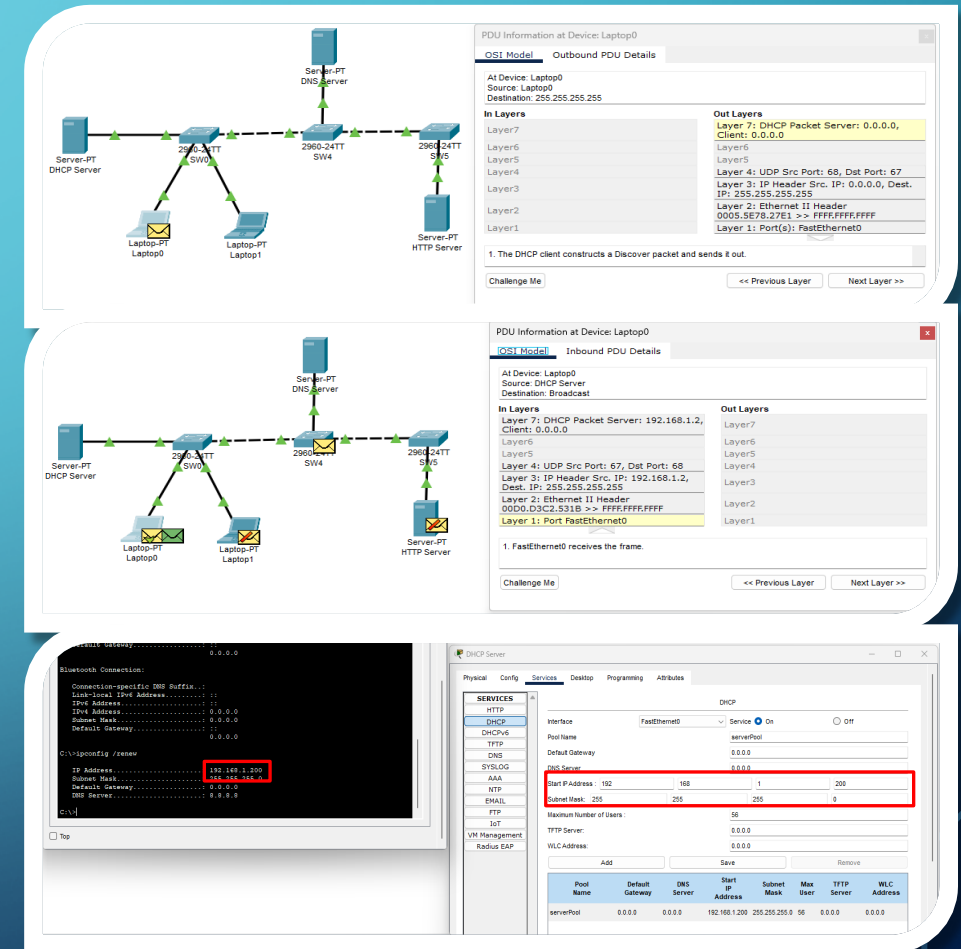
Server-PT
DNS Server

Server-PT
DHCP Server

2960-24TT
SW0

2960-24TT
SW4

2960-24TT
SW5

Laptop-PT
Laptop0

Laptop-PT
Laptop1

Server-PT
HTTP Server

PDU Information at Device: Laptop0

OSI Model | Outbound PDU Details

At Device: Laptop0
Source: Laptop0
Destination: 255.255.255.255

| In Layers | Out Layers |
|---|---|
| Layer7 | Layer 7: DHCP Packet Server: 0.0.0.0, Client: 0.0.0.0 |
| Layer6 | Layer6 |
| Layer5 | Layer5 |
| Layer4 | Layer 4: UDP Src Port: 68, Dst Port: 67 |
| Layer3 | Layer 3: IP Header Src. IP: 0.0.0.0, Dest. IP: 255.255.255.255 |
| Layer2 | Layer 2: Ethernet II Header 0005.5E78.27E1 >> FFFF.FFFF.FFFF |
| Layer1 | Layer 1: Port(s): FastEthernet0 |

1. The DHCP client constructs a Discover packet and sends it out.

Challenge Me | << Previous Layer | Next Layer >>

Server-PT
DNS Server

Server-PT
DHCP Server

2960-24TT
SW0

2960-24TT
SW4

2960-24TT
SW5

Laptop-PT
Laptop0

Laptop-PT
Laptop1

Server-PT
HTTP Server

PDU Information at Device: Laptop0

OSI Model | Inbound PDU Details

At Device: Laptop0
Source: DHCP Server
Destination: Broadcast

| In Layers | Out Layers |
|---|---|
| Layer 7: DHCP Packet Server: 192.168.1.2, Client: 0.0.0.0 | Layer7 |
| Layer6 | Layer6 |
| Layer5 | Layer5 |
| Layer 4: UDP Src Port: 67, Dst Port: 68 | Layer4 |
| Layer 3: IP Header Src. IP: 192.168.1.2, Dest. IP: 255.255.255.255 | Layer3 |
| Layer 2: Ethernet II Header 00D0.D3C2.531B >> FFFF.FFFF.FFFF | Layer2 |
| Layer 1: Port FastEthernet0 | Layer1 |

1. FastEthernet0 receives the frame.

Challenge Me | << Previous Layer | Next Layer >>

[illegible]efault Gateway.................: ::
0.0.0.0

Bluetooth Connection:

Connection-specific DNS Suffix..:
Link-local IPv6 Address.........: ::
IPv6 Address....................: ::
IPv4 Address....................: 0.0.0.0
Subnet Mask.....................: 0.0.0.0
Default Gateway.................: ::
0.0.0.0

C:\>ipconfig /renew

IP Address......................: 192.168.1.200
Subnet Mask.....................: 255.255.255.0
Default Gateway.................: 0.0.0.0
DNS Server......................: 8.8.8.8

C:\>

Top

DHCP Server

Physical | Config | Services | Desktop | Programming | Attributes

SERVICES
HTTP
DHCP
DHCPv6
TFTP
DNS
SYSLOG
AAA
NTP
EMAIL
FTP
IoT
VM Management
Radius EAP

DHCP

Interface FastEthernet0 Service On Off
Pool Name serverPool
Default Gateway 0.0.0.0
DNS Server 0.0.0.0
Start IP Address : 192 168 1 200
Subnet Mask: 255 255 255 0
Maximum Number of Users : 56
TFTP Server: 0.0.0.0
WLC Address: 0.0.0.0

Add | Save | Remove

| Pool Name | Default Gateway | DNS Server | Start IP Address | Subnet Mask | Max User | TFTP Server | WLC Address |
|---|---|---|---|---|---|---|---|
| serverPool | 0.0.0.0 | 0.0.0.0 | 192.168.1.200 | 255.255.255.0 | 56 | 0.0.0.0 | 0.0.0.0 |